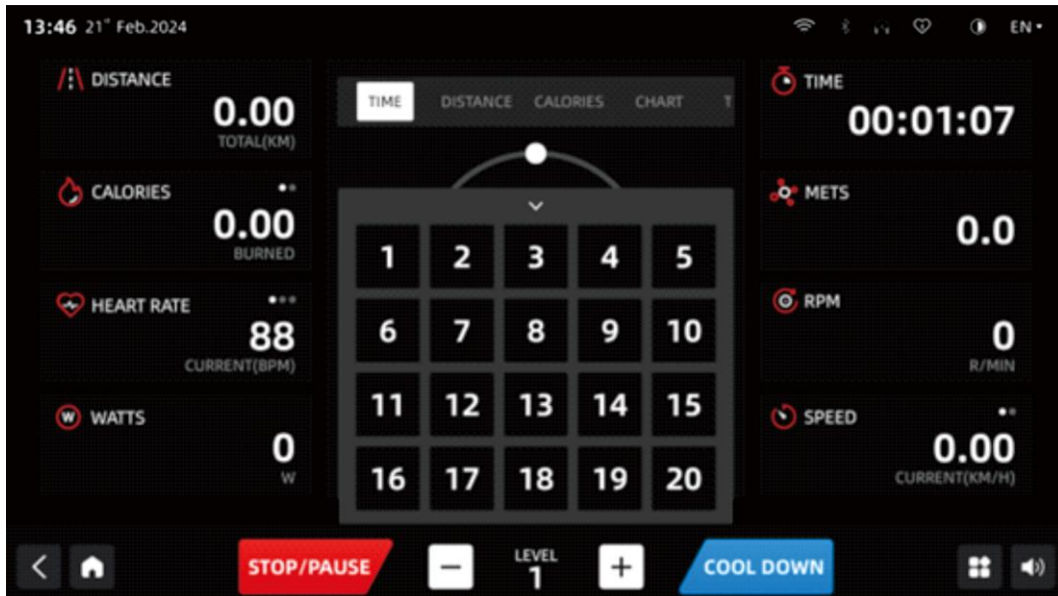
13:46 21" Feb.2024

EN

DISTANCE
0.00
TOTAL(KM)

CALORIES
0.00
BURNED

HEART RATE
88
CURRENT(BPM)

WATTS
0
W

TIME DISTANCE CALORIES CHART T

| 1 | 2 | 3 | 4 | 5 |
|---|---|---|---|---|
| 6 | 7 | 8 | 9 | 10 |
| 11 | 12 | 13 | 14 | 15 |
| 16 | 17 | 18 | 19 | 20 |

TIME
00:01:07

METS
0.0

RPM
0
R/MIN

SPEED
0.00
CURRENT(KM/H)

STOP/PAUSE
LEVEL
1
COOL DOWN